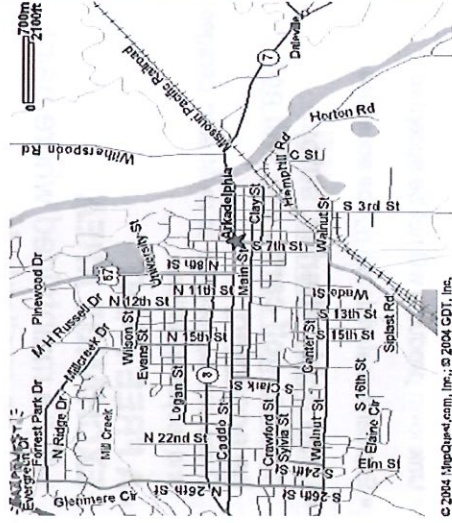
0
700m
2100ft
Missouri Pacific Railroad
7
Dalevile
Horton Rd
Witherspoon Rd
C St
Hemphill Rd
Clay St
Arkadelphia
S 3rd St
Walnut St
S 7th St
N 8th St
University St
67
Pinewood Dr
N 11th St
Main St
N 12th St
M H Russel Dr
Wilson St
N 15th St
Evans St
Millcreek Dr
S 13th St
S 15th St
Spilast Rd
Forrest Park Dr
N Ridge Dr
Mill Creek
Logan St
8
S Clark St
Center St
S 16th St
Crawford St
Sylvie St
N 22nd St
Caddo St
Elaine Cir
Walnut St
S 24th St
Elm St
Evergreen Dr
Glenmere Cir
N 26th St
S 26th St
© 2004 MapQuest.com, Inc.; © 2004 GDT, Inc.